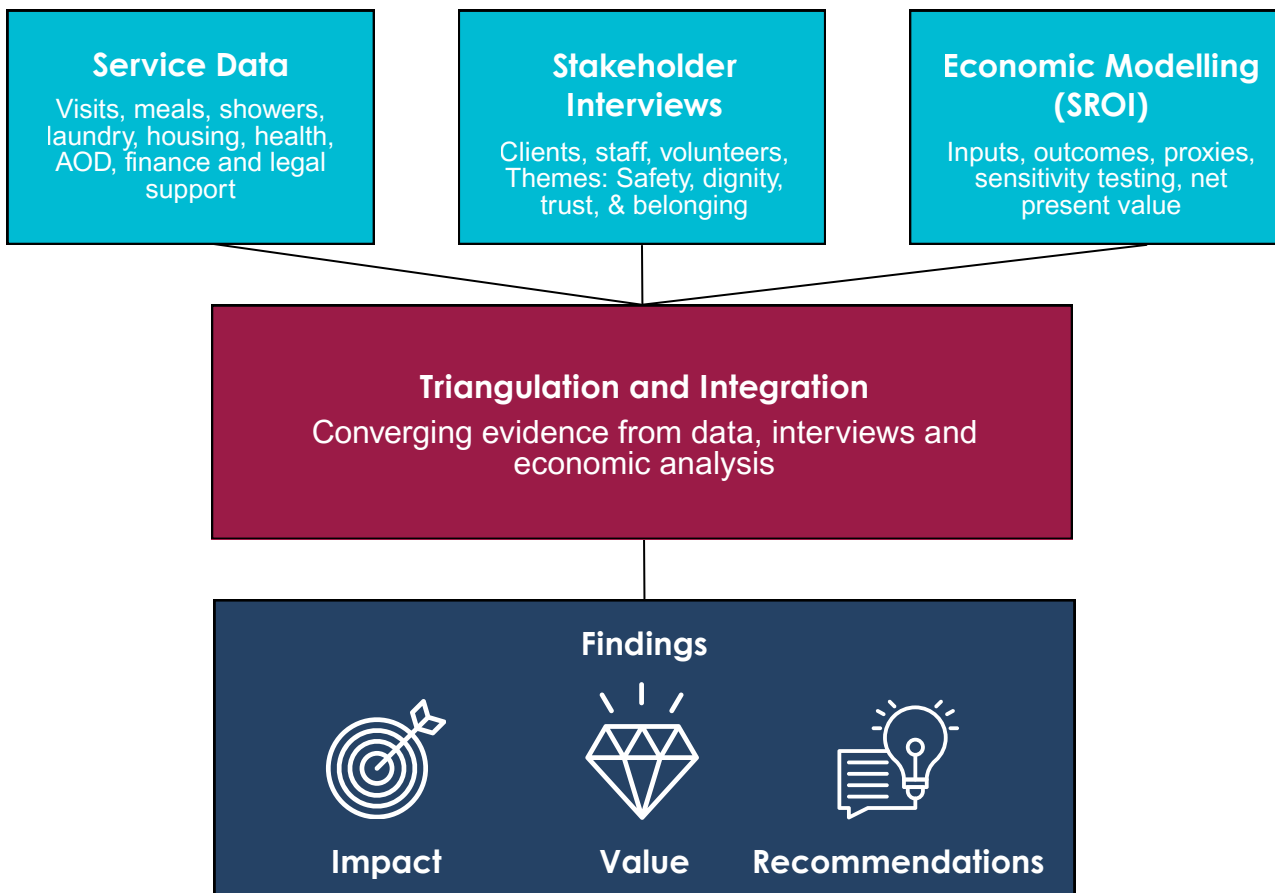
Service Data
Visits, meals, showers, laundry, housing, health, AOD, finance and legal support

Stakeholder Interviews
Clients, staff, volunteers, Themes: Safety, dignity, trust, & belonging

Economic Modelling (SROI)
Inputs, outcomes, proxies, sensitivity testing, net present value

Triangulation and Integration
Converging evidence from data, interviews and economic analysis

Findings

Impact

Value

Recommendations